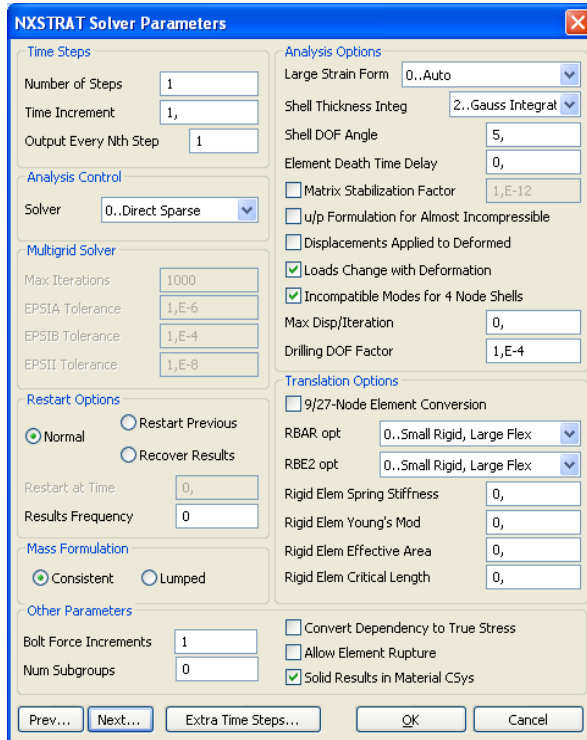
NXSTRAT Solver Parameters

Time Steps
Number of Steps 1
Time Increment 1,
Output Every Nth Step 1

Analysis Control
Solver 0..Direct Sparse

Multigrid Solver
Max Iterations 1000
EPSIA Tolerance 1,E-6
EPSIB Tolerance 1,E-4
EPSII Tolerance 1,E-8

Restart Options
Normal
Restart Previous
Recover Results
Restart at Time 0,
Results Frequency 0

Mass Formulation
Consistent
Lumped

Analysis Options
Large Strain Form 0..Auto
Shell Thickness Integ 2..Gauss Integrat
Shell DOF Angle 5,
Element Death Time Delay 0,
Matrix Stabilization Factor 1,E-12
u/p Formulation for Almost Incompressible
Displacements Applied to Deformed
Loads Change with Deformation
Incompatible Modes for 4 Node Shells
Max Disp/Iteration 0,
Drilling DOF Factor 1,E-4

Translation Options
9/27-Node Element Conversion
RBAR opt 0..Small Rigid, Large Flex
RBE2 opt 0..Small Rigid, Large Flex
Rigid Elem Spring Stiffness 0,
Rigid Elem Young's Mod 0,
Rigid Elem Effective Area 0,
Rigid Elem Critical Length 0,

Other Parameters
Bolt Force Increments 1
Num Subgroups 0
Convert Dependency to True Stress
Allow Element Rupture
Solid Results in Material CSys

Prev... Next... Extra Time Steps... OK Cancel